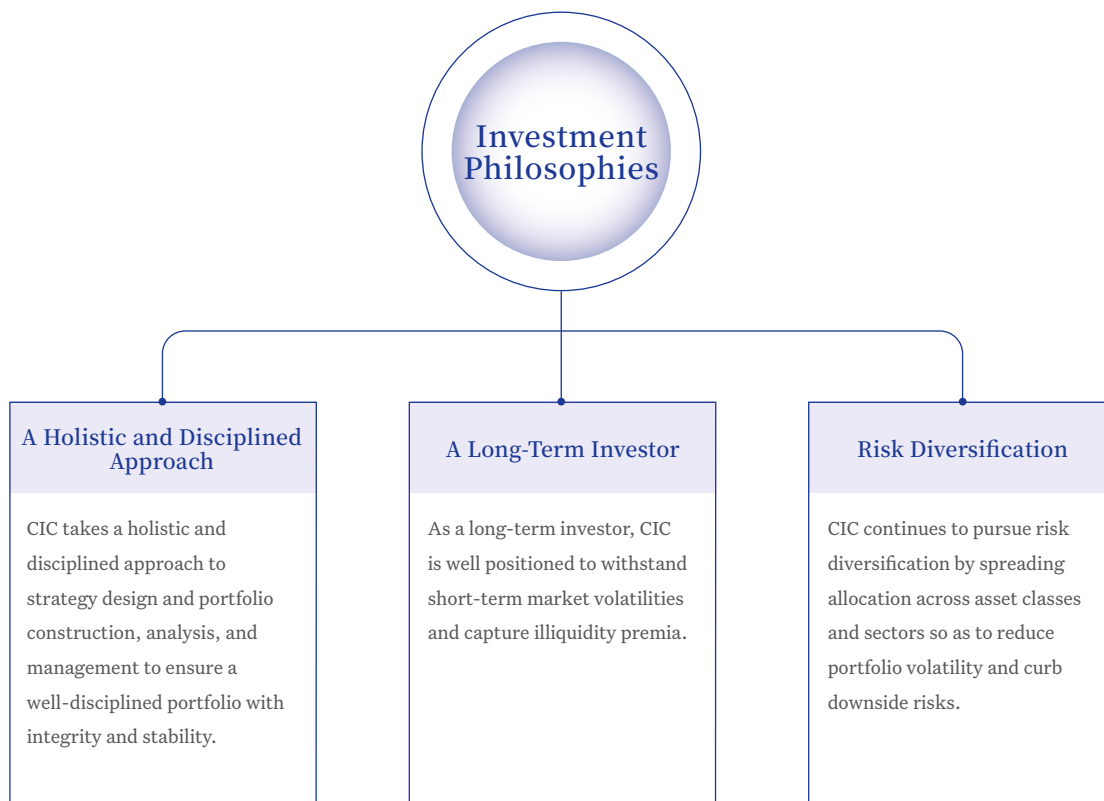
Investment Philosophies

A Holistic and Disciplined Approach

CIC takes a holistic and disciplined approach to strategy design and portfolio construction, analysis, and management to ensure a well-disciplined portfolio with integrity and stability.

A Long-Term Investor

As a long-term investor, CIC is well positioned to withstand short-term market volatilities and capture illiquidity premia.

Risk Diversification

CIC continues to pursue risk diversification by spreading allocation across asset classes and sectors so as to reduce portfolio volatility and curb downside risks.